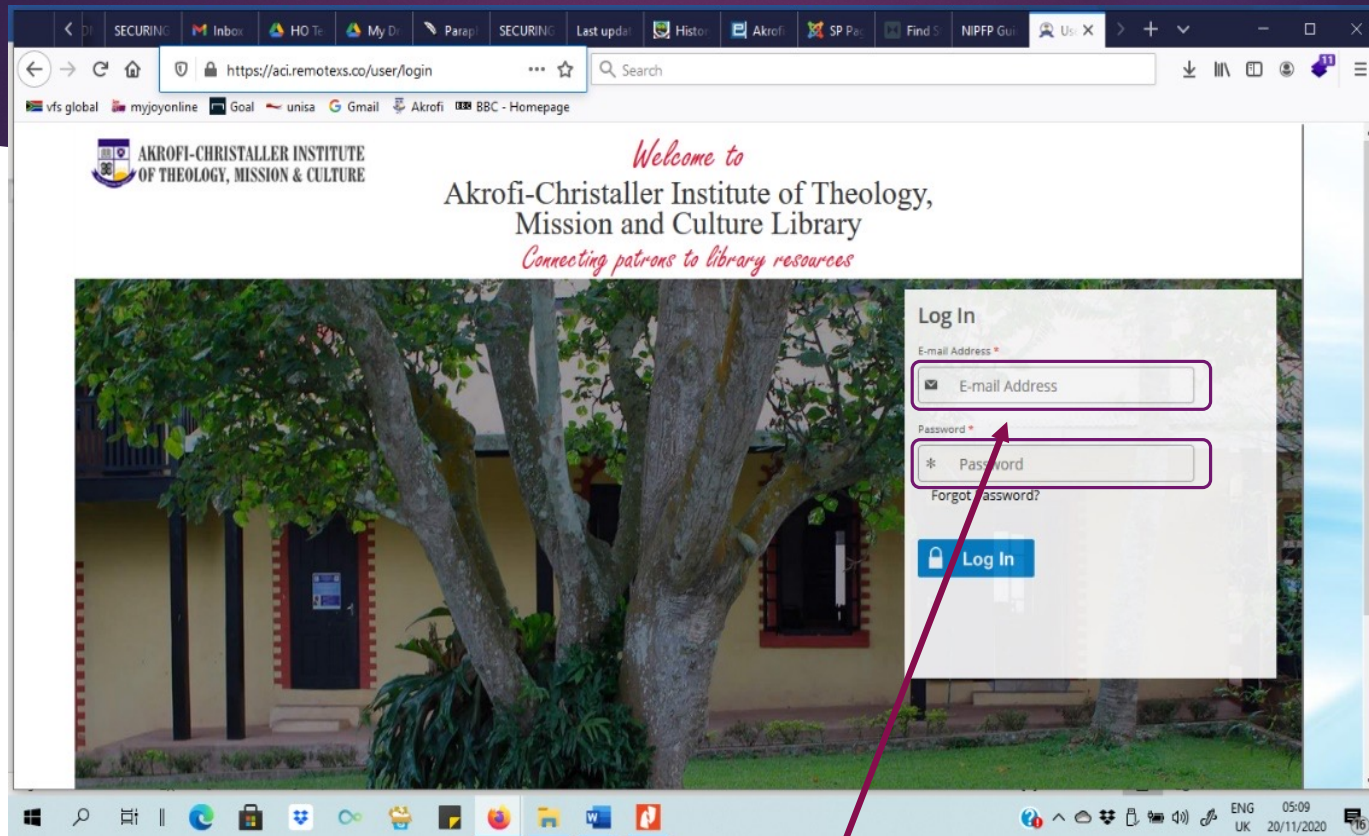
SECURING | Inbox | HO Te | My Dr | Parapl | SECURING | Last updat | Histor | Akrofi | SP Pa | Find S | NIPFP Gui | Us

https://aci.remotexs.co/user/login

Search

vfs global | myjoyonline | Goal | unisa | Gmail | Akrofi | BBC - Homepage

AKROFI-CHRISTALLER INSTITUTE OF THEOLOGY, MISSION & CULTURE

Welcome to

Akrofi-Christaller Institute of Theology, Mission and Culture Library

Connecting patrons to library resources

Log In

E-mail Address *

E-mail Address

Password *

Password

Forgot Password?

Log In

ENG UK 05:09 20/11/2020